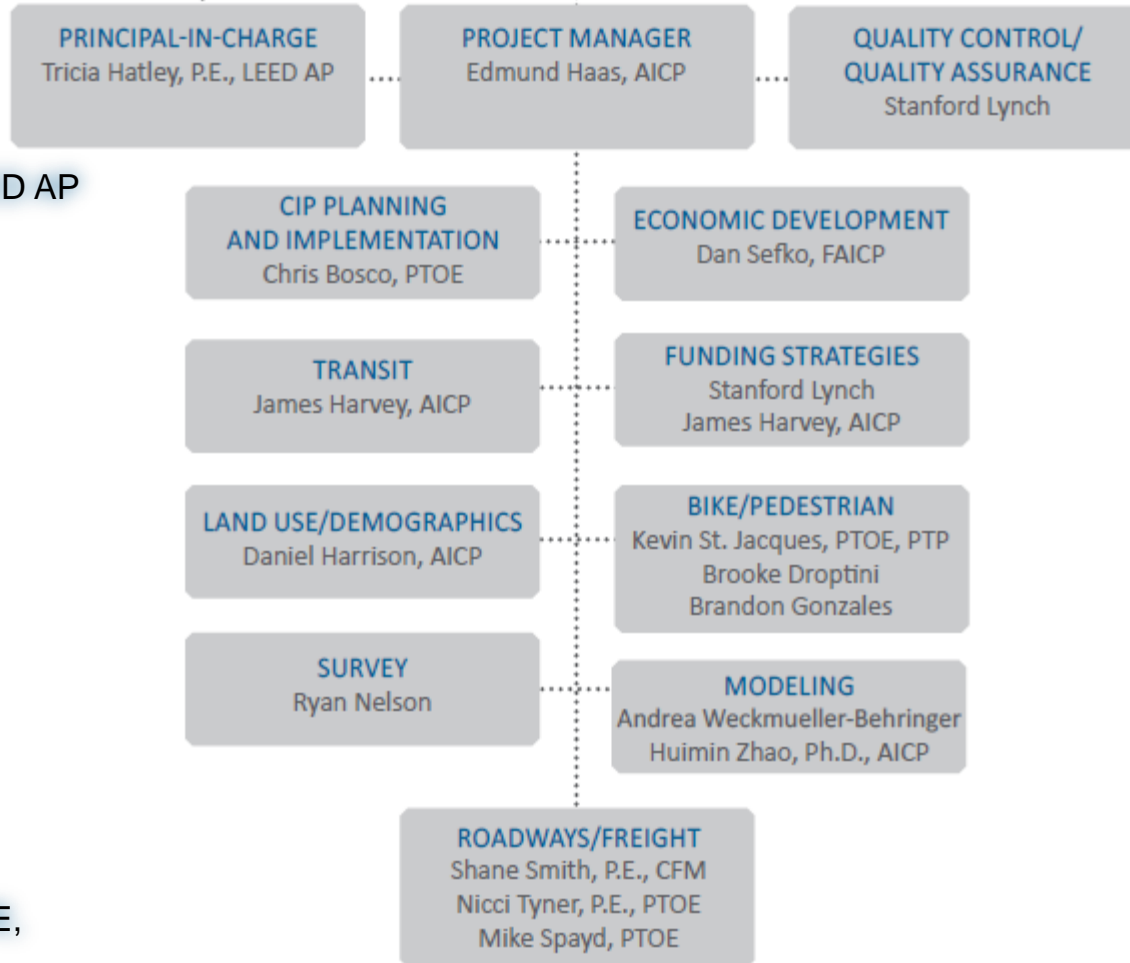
PRINCIPAL-IN-CHARGE
Tricia Hatley, P.E., LEED AP

PROJECT MANAGER
Edmund Haas, AICP

QUALITY CONTROL/
QUALITY ASSURANCE
Stanford Lynch

D AP

CIP PLANNING
AND IMPLEMENTATION
Chris Bosco, PTOE

ECONOMIC DEVELOPMENT
Dan Sefko, FAICP

TRANSIT
James Harvey, AICP

FUNDING STRATEGIES
Stanford Lynch
James Harvey, AICP

LAND USE/DEMOGRAPHICS
Daniel Harrison, AICP

BIKE/PEDESTRIAN
Kevin St. Jacques, PTOE, PTP
Brooke Droptini
Brandon Gonzales

SURVEY
Ryan Nelson

MODELING
Andrea Weckmueller-Behringer
Huimin Zhao, Ph.D., AICP

ROADWAYS/FREIGHT
Shane Smith, P.E., CFM
Nicci Tyner, P.E., PTOE
Mike Spayd, PTOE

E,